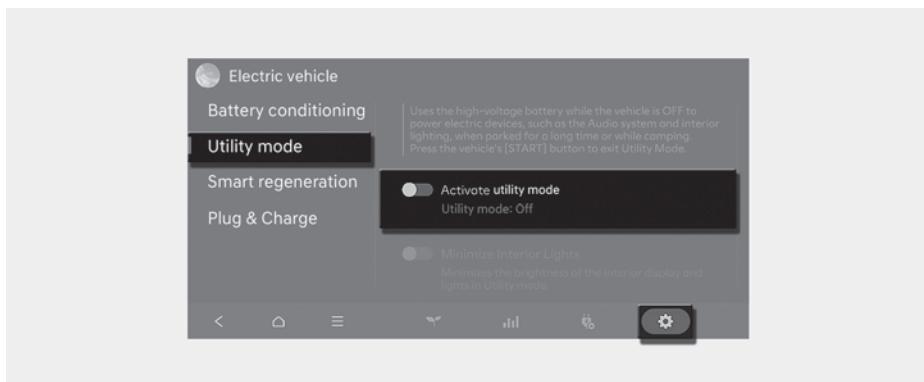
Electric vehicle

Battery conditioning

Utility mode

Smart regeneration

Plug & Charge

Uses the high-voltage battery while the vehicle is OFF to power electric devices, such as the Audio system and interior lighting, when parked for a long time or while camping. Press the vehicle's [START] button to exit Utility Mode.

Activate utility mode
Utility mode: Off

Minimize Interior Lights
Minimizes the brightness of the interior display and lights in Utility mode.